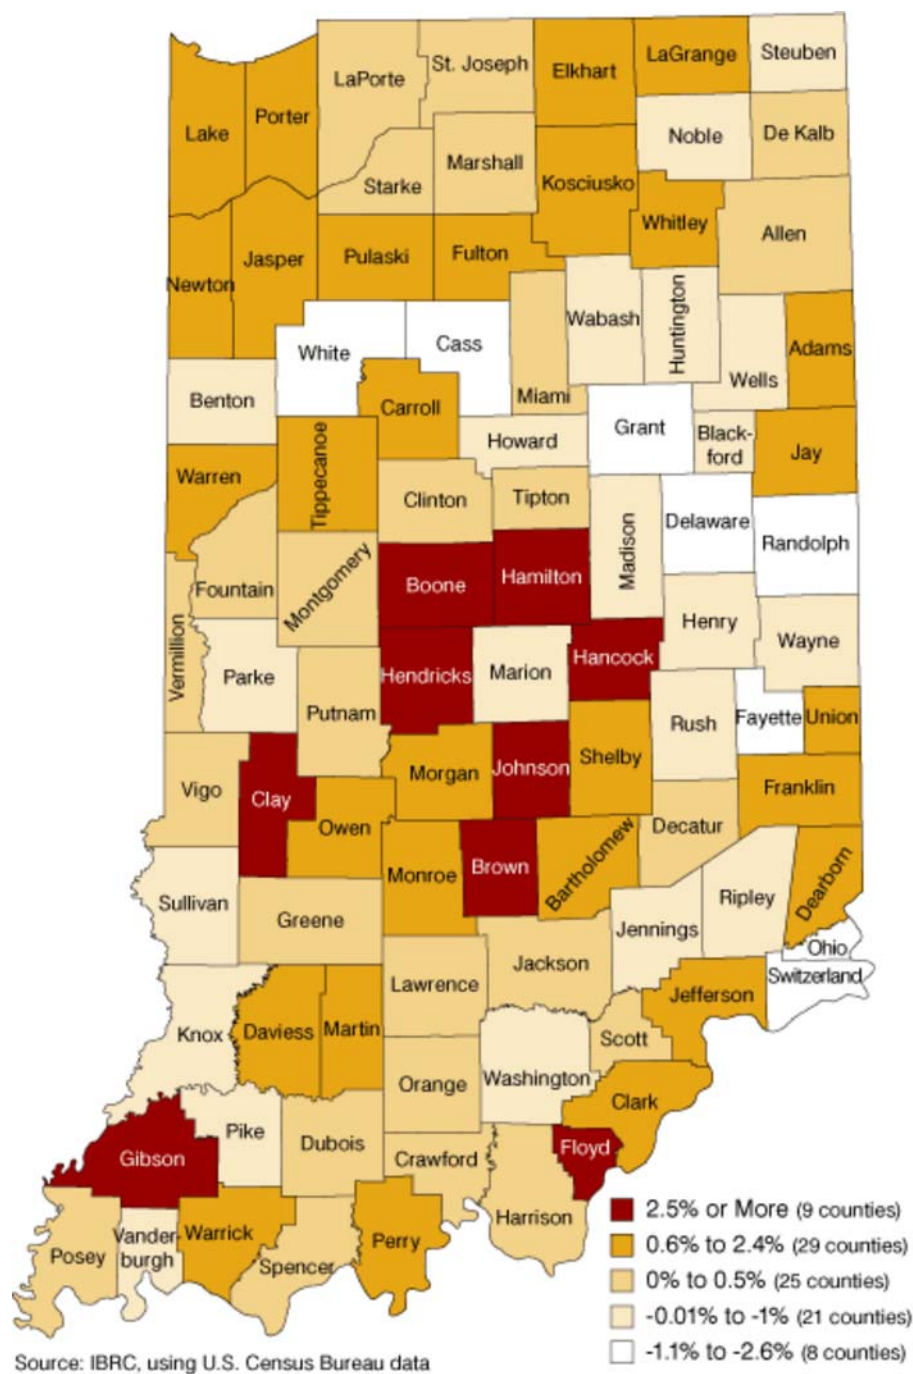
LaPorte
St. Joseph
Elkhart
LaGrange
Steuben
Lake
Porter
Noble
De Kalb
Starke
Marshall
Kosciusko
Whitley
Allen
Newton
Jasper
Pulaski
Fulton
Wabash
Huntington
Adams
White
Cass
Miami
Wells
Benton
Carroll
Howard
Grant
Black-ford
Jay
Warren
Tippecanoe
Clinton
Tipton
Madison
Delaware
Randolph
Fountain
Montgomery
Boone
Hamilton
Henry
Vermillion
Parke
Hendricks
Marion
Hancock
Wayne
Putnam
Rush
Fayette
Union
Vigo
Clay
Morgan
Johnson
Shelby
Franklin
Owen
Decatur
Monroe
Brown
Bartholomew
Dearborn
Sullivan
Greene
Ripley
Jennings
Ohio
Jackson
Switzerland
Lawrence
Jefferson
Knox
Daviess
Martin
Scott
Orange
Washington
Clark
Pike
Gibson
Dubois
Crawford
Floyd
Harrison
Posey
Vanderburgh
Warrick
Spencer
Perry

2.5% or More (9 counties)
0.6% to 2.4% (29 counties)
0% to 0.5% (25 counties)
-0.01% to -1% (21 counties)
-1.1% to -2.6% (8 counties)

Source: IBRC, using U.S. Census Bureau data